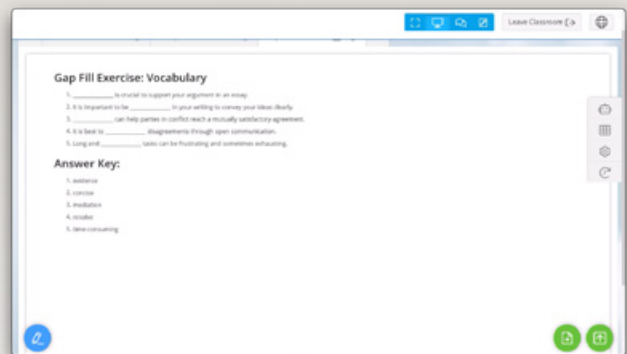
Leave Classroom

Gap Fill Exercise: Vocabulary

1. ____________ is crucial to support your argument in an essay.
2. It is important to be ____________ in your writing to convey your ideas clearly.
3. ____________ can help parties in conflict reach a mutually satisfactory agreement.
4. It is best to ____________ disagreements through open communication.
5. Long and ____________ tasks can be frustrating and sometimes exhausting.

Answer Key:

1. evidence
2. concise
3. mediation
4. resolve
5. time consuming